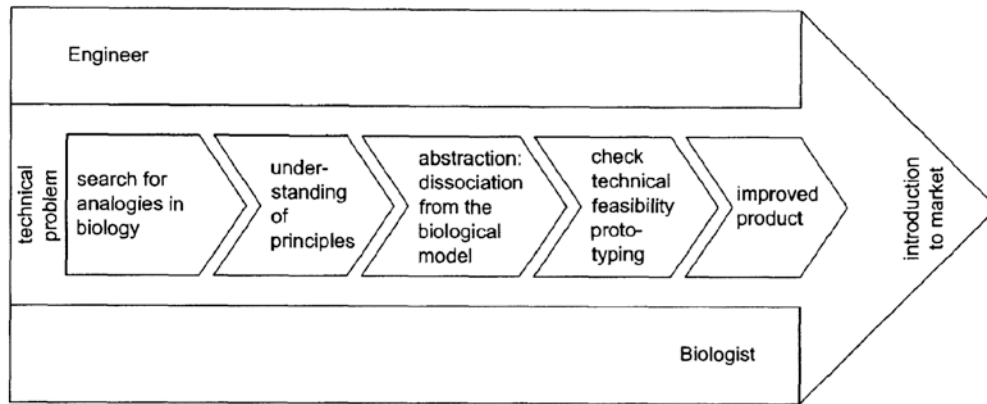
Engineer

technical problem

search for analogies in biology

understanding of principles

abstraction: dissociation from the biological model

check technical feasibility prototyping

improved product

introduction to market

Biologist